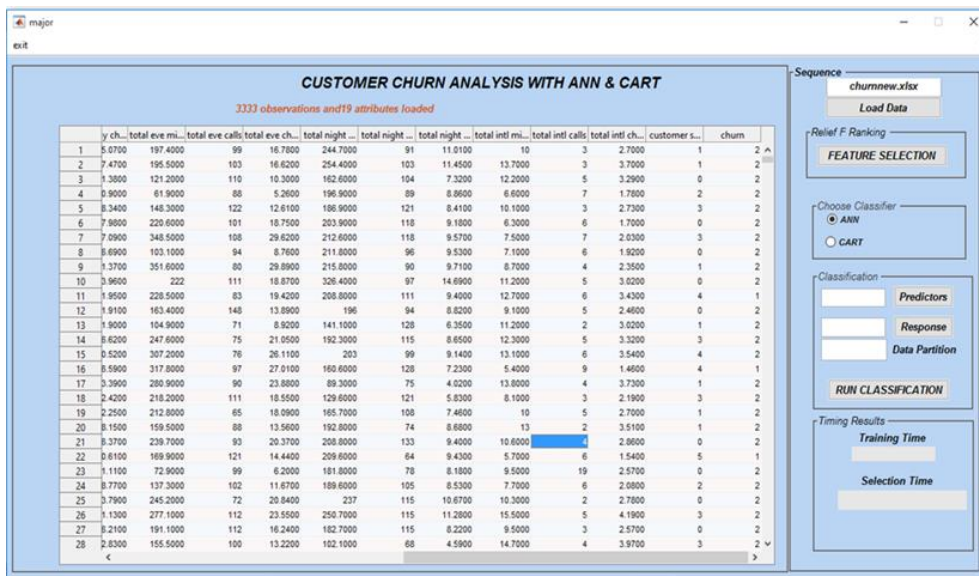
major

exit

CUSTOMER CHURN ANALYSIS WITH ANN & CART

3333 observations and19 attributes loaded

| | y ch... | total eve mi... | total eve calls | total eve ch... | total night ... | total night ... | total night ... | total intl mi... | total intl calls | total intl ch... | customer s... | churn |
|---|---|---|---|---|---|---|---|---|---|---|---|---|
| 1 | 5.0700 | 197.4000 | 99 | 16.7800 | 244.7000 | 91 | 11.0100 | 10 | 3 | 2.7000 | 1 | 2 |
| 2 | 7.4700 | 195.5000 | 103 | 16.6200 | 254.4000 | 103 | 11.4500 | 13.7000 | 3 | 3.7000 | 1 | 2 |
| 3 | 1.3800 | 121.2000 | 110 | 10.3000 | 162.6000 | 104 | 7.3200 | 12.2000 | 5 | 3.2900 | 0 | 2 |
| 4 | 0.9000 | 61.9000 | 88 | 5.2600 | 196.9000 | 89 | 8.8600 | 6.6000 | 7 | 1.7800 | 2 | 2 |
| 5 | 8.3400 | 148.3000 | 122 | 12.6100 | 186.9000 | 121 | 8.4100 | 10.1000 | 3 | 2.7300 | 3 | 2 |
| 6 | 7.9800 | 220.6000 | 101 | 18.7500 | 203.9000 | 118 | 9.1800 | 6.3000 | 6 | 1.7000 | 0 | 2 |
| 7 | 7.0900 | 348.5000 | 108 | 29.6200 | 212.6000 | 118 | 9.5700 | 7.5000 | 7 | 2.0300 | 3 | 2 |
| 8 | 6.6900 | 103.1000 | 94 | 8.7600 | 211.8000 | 96 | 9.5300 | 7.1000 | 6 | 1.9200 | 0 | 2 |
| 9 | 1.3700 | 351.6000 | 80 | 29.8900 | 215.8000 | 90 | 9.7100 | 8.7000 | 4 | 2.3500 | 1 | 2 |
| 10 | 3.9600 | 222 | 111 | 18.8700 | 326.4000 | 97 | 14.6900 | 11.2000 | 5 | 3.0200 | 0 | 2 |
| 11 | 1.9500 | 228.5000 | 83 | 19.4200 | 208.8000 | 111 | 9.4000 | 12.7000 | 6 | 3.4300 | 4 | 1 |
| 12 | 1.9100 | 163.4000 | 148 | 13.8900 | 196 | 94 | 8.8200 | 9.1000 | 5 | 2.4600 | 0 | 2 |
| 13 | 1.9000 | 104.9000 | 71 | 8.9200 | 141.1000 | 128 | 6.3500 | 11.2000 | 2 | 3.0200 | 1 | 2 |
| 14 | 6.6200 | 247.6000 | 75 | 21.0500 | 192.3000 | 115 | 8.6500 | 12.3000 | 5 | 3.3200 | 3 | 2 |
| 15 | 0.5200 | 307.2000 | 76 | 26.1100 | 203 | 99 | 9.1400 | 13.1000 | 6 | 3.5400 | 4 | 2 |
| 16 | 6.5900 | 317.8000 | 97 | 27.0100 | 160.6000 | 128 | 7.2300 | 5.4000 | 9 | 1.4600 | 4 | 1 |
| 17 | 3.3900 | 280.9000 | 90 | 23.8800 | 89.3000 | 75 | 4.0200 | 13.8000 | 4 | 3.7300 | 1 | 2 |
| 18 | 2.4200 | 218.2000 | 111 | 18.5500 | 129.6000 | 121 | 5.8300 | 8.1000 | 3 | 2.1900 | 3 | 2 |
| 19 | 2.2500 | 212.8000 | 65 | 18.0900 | 165.7000 | 108 | 7.4600 | 10 | 5 | 2.7000 | 1 | 2 |
| 20 | 8.1500 | 159.5000 | 88 | 13.5600 | 192.8000 | 74 | 8.6800 | 13 | 2 | 3.5100 | 1 | 2 |
| 21 | 8.3700 | 239.7000 | 93 | 20.3700 | 208.8000 | 133 | 9.4000 | 10.6000 | 4 | 2.8600 | 0 | 2 |
| 22 | 0.6100 | 169.9000 | 121 | 14.4400 | 209.6000 | 64 | 9.4300 | 5.7000 | 6 | 1.5400 | 5 | 1 |
| 23 | 1.1100 | 72.9000 | 99 | 6.2000 | 181.8000 | 78 | 8.1800 | 9.5000 | 19 | 2.5700 | 0 | 2 |
| 24 | 8.7700 | 137.3000 | 102 | 11.6700 | 189.6000 | 105 | 8.5300 | 7.7000 | 6 | 2.0800 | 2 | 2 |
| 25 | 3.7900 | 245.2000 | 72 | 20.8400 | 237 | 115 | 10.6700 | 10.3000 | 2 | 2.7800 | 0 | 2 |
| 26 | 1.1300 | 277.1000 | 112 | 23.5500 | 250.7000 | 115 | 11.2800 | 15.5000 | 5 | 4.1900 | 3 | 2 |
| 27 | 8.2100 | 191.1000 | 112 | 16.2400 | 182.7000 | 115 | 8.2200 | 9.5000 | 3 | 2.5700 | 0 | 2 |
| 28 | 2.8300 | 155.5000 | 100 | 13.2200 | 102.1000 | 68 | 4.5900 | 14.7000 | 4 | 3.9700 | 3 | 2 |

Sequence
churnnew.xlsx
Load Data

Relief F Ranking
FEATURE SELECTION

Choose Classifier
ANN
CART

Classification
Predictors
Response
Data Partition
RUN CLASSIFICATION

Timing Results
Training Time
Selection Time